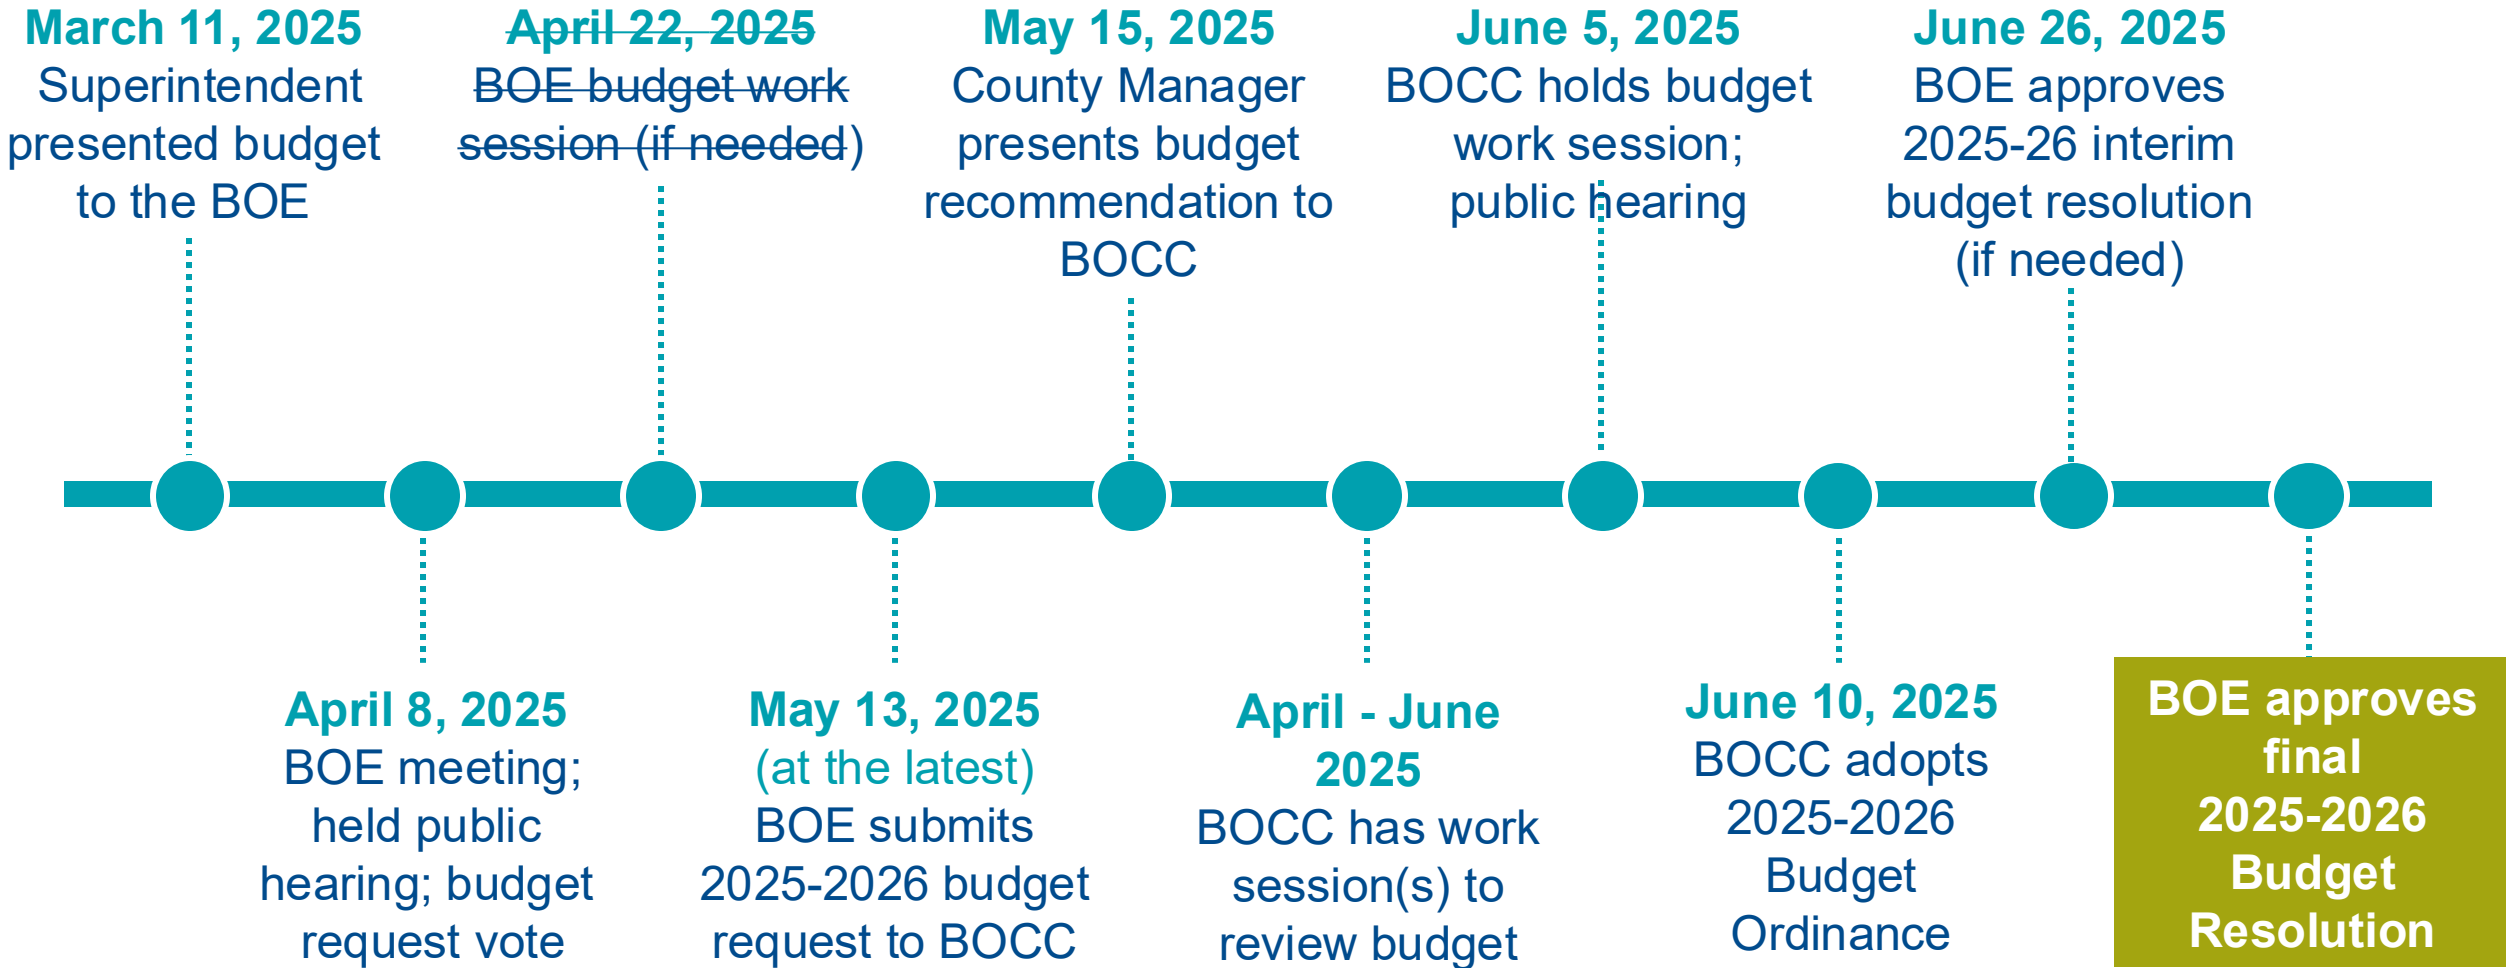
March 11, 2025
Superintendent presented budget to the BOE

~~April 22, 2025~~
~~BOE budget work session (if needed)~~

May 15, 2025
County Manager presents budget recommendation to BOCC

June 5, 2025
BOCC holds budget work session; public hearing

June 26, 2025
BOE approves 2025-26 interim budget resolution (if needed)

April 8, 2025
BOE meeting; held public hearing; budget request vote

May 13, 2025
(at the latest)
BOE submits 2025-2026 budget request to BOCC

April - June 2025
BOCC has work session(s) to review budget

June 10, 2025
BOCC adopts 2025-2026 Budget Ordinance

BOE approves final 2025-2026 Budget Resolution